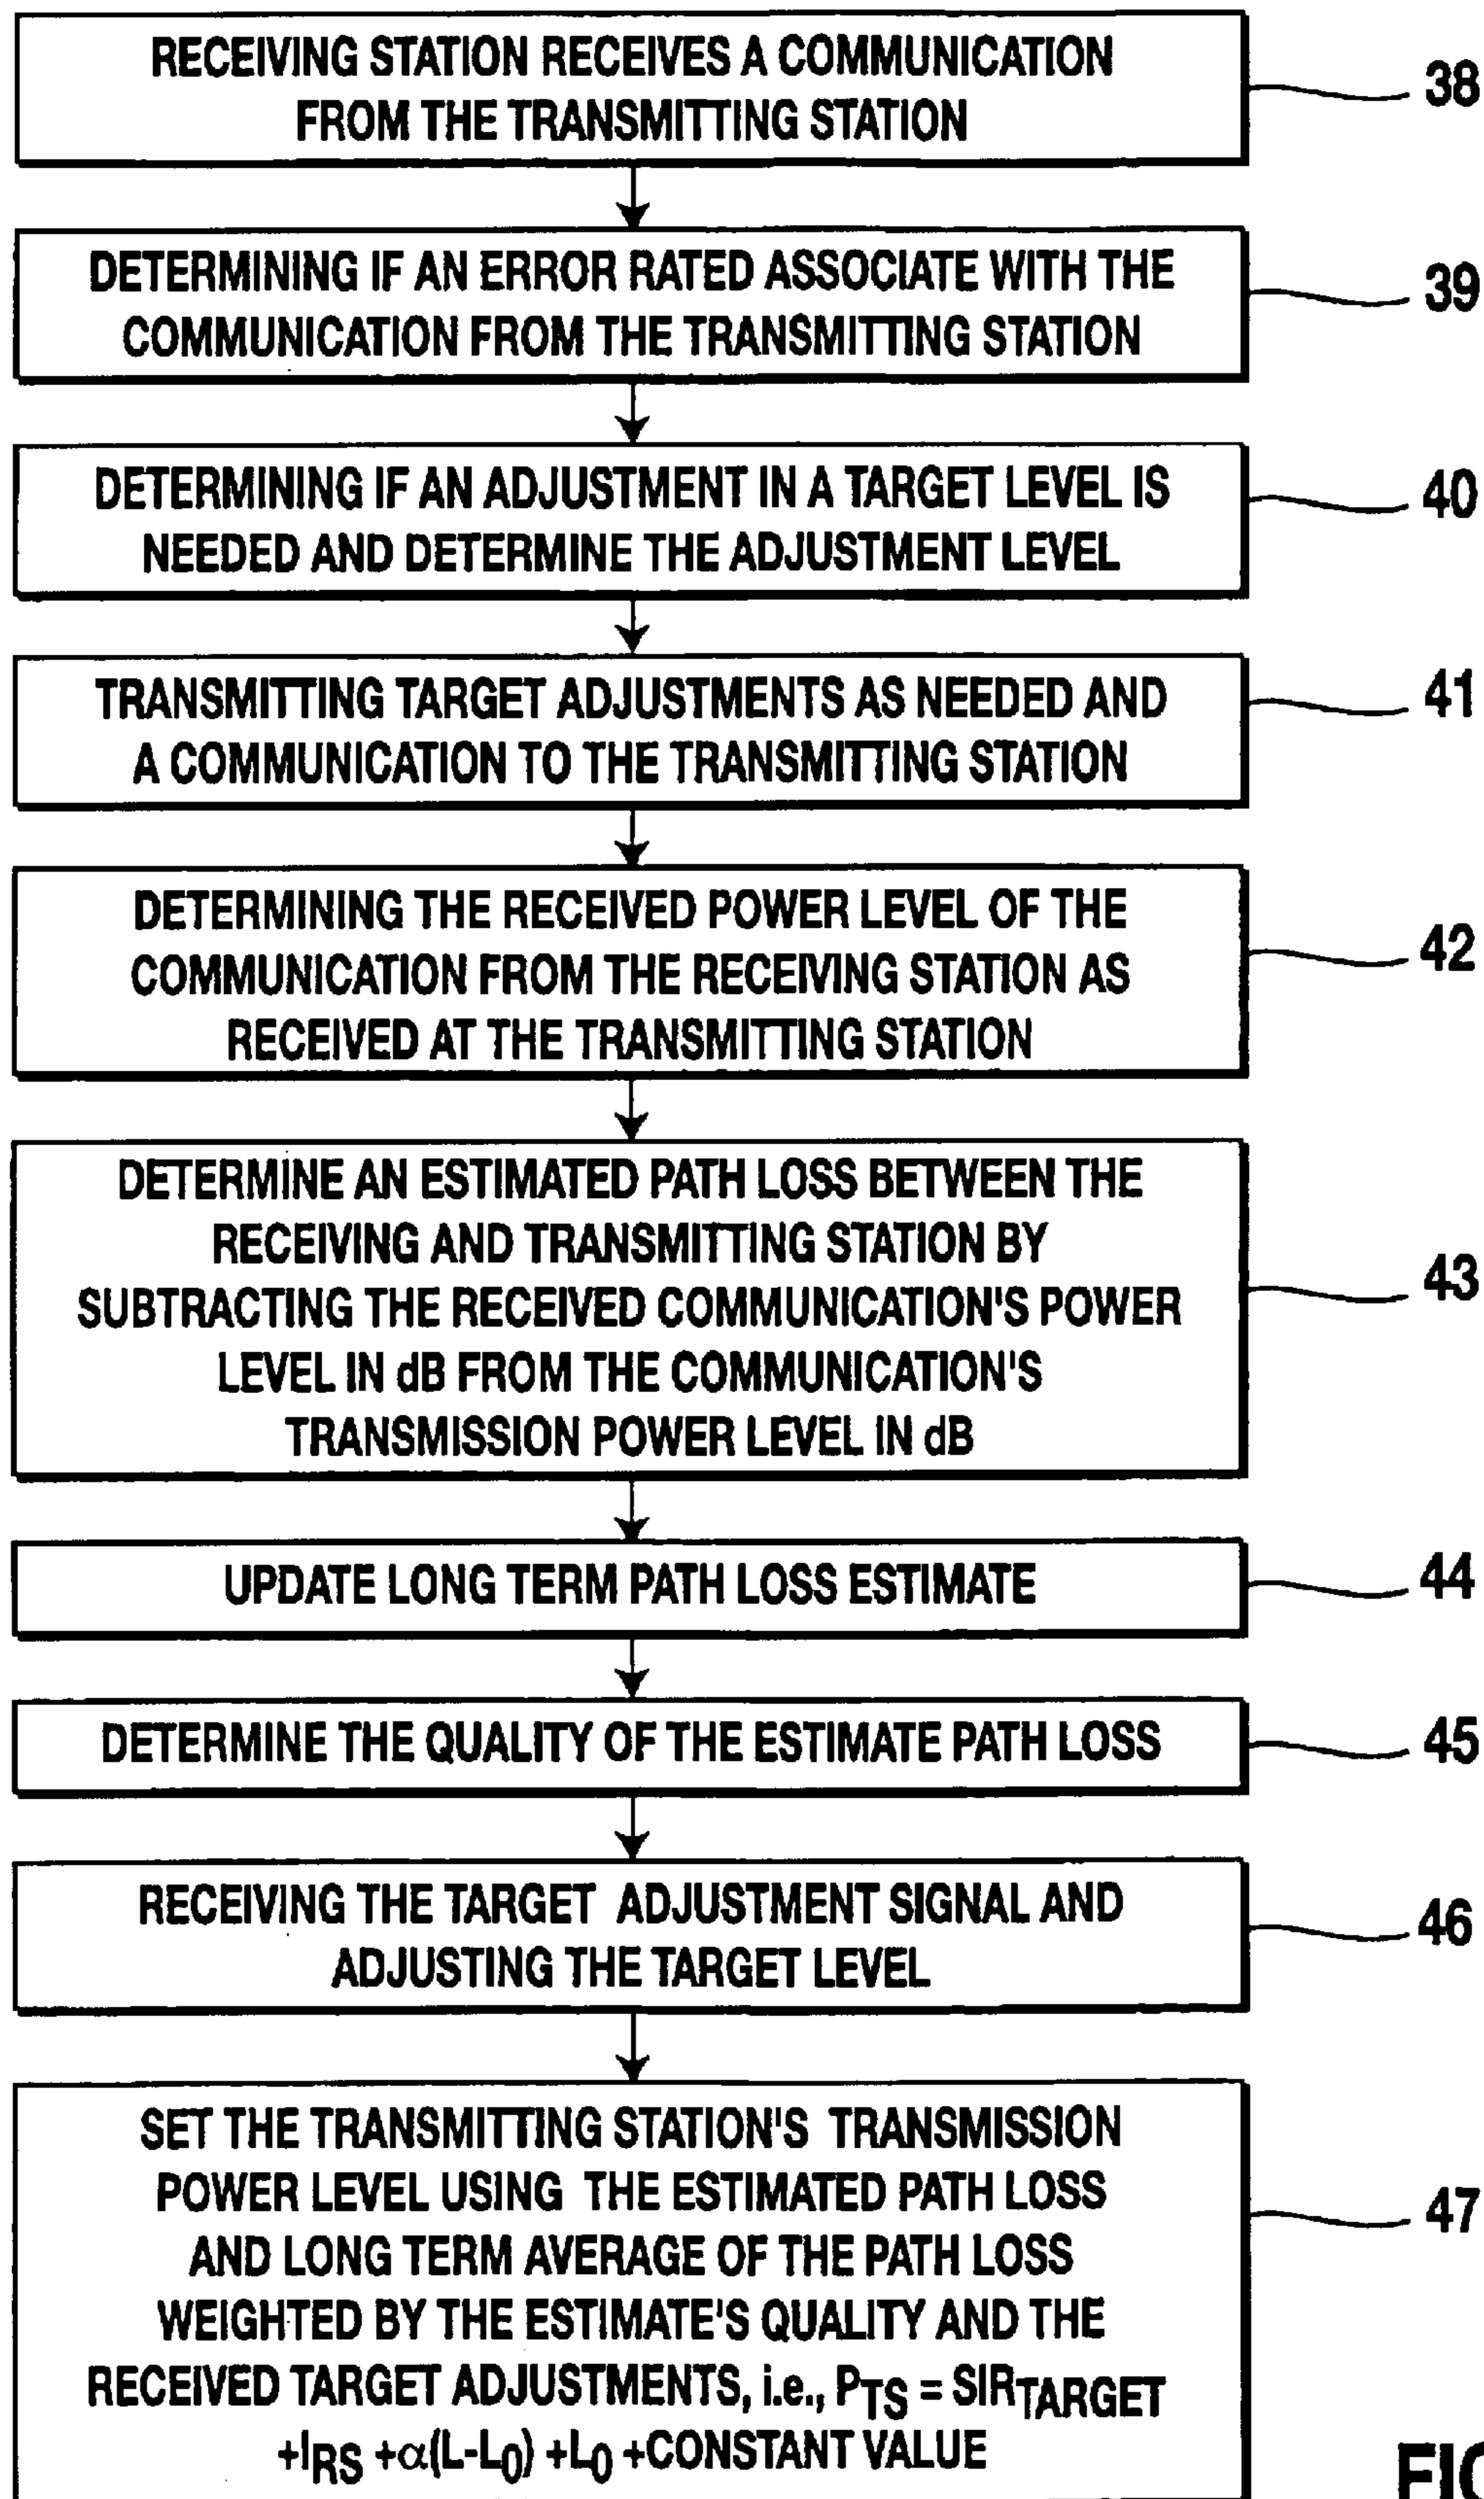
RECEIVING STATION RECEIVES A COMMUNICATION FROM THE TRANSMITTING STATION

38

DETERMINING IF AN ERROR RATED ASSOCIATE WITH THE COMMUNICATION FROM THE TRANSMITTING STATION

39

DETERMINING IF AN ADJUSTMENT IN A TARGET LEVEL IS NEEDED AND DETERMINE THE ADJUSTMENT LEVEL

40

TRANSMITTING TARGET ADJUSTMENTS AS NEEDED AND A COMMUNICATION TO THE TRANSMITTING STATION

41

DETERMINING THE RECEIVED POWER LEVEL OF THE COMMUNICATION FROM THE RECEIVING STATION AS RECEIVED AT THE TRANSMITTING STATION

42

DETERMINE AN ESTIMATED PATH LOSS BETWEEN THE RECEIVING AND TRANSMITTING STATION BY SUBTRACTING THE RECEIVED COMMUNICATION'S POWER LEVEL IN dB FROM THE COMMUNICATION'S TRANSMISSION POWER LEVEL IN dB

43

UPDATE LONG TERM PATH LOSS ESTIMATE

44

DETERMINE THE QUALITY OF THE ESTIMATE PATH LOSS

45

RECEIVING THE TARGET ADJUSTMENT SIGNAL AND ADJUSTING THE TARGET LEVEL

46

SET THE TRANSMITTING STATION'S TRANSMISSION POWER LEVEL USING THE ESTIMATED PATH LOSS AND LONG TERM AVERAGE OF THE PATH LOSS WEIGHTED BY THE ESTIMATE'S QUALITY AND THE RECEIVED TARGET ADJUSTMENTS, i.e., $P_{TS}$ = $SIR_{TARGET}$ +$I_{RS}$ +$\alpha(L-L_0)$ +$L_0$ +CONSTANT VALUE

47

FI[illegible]